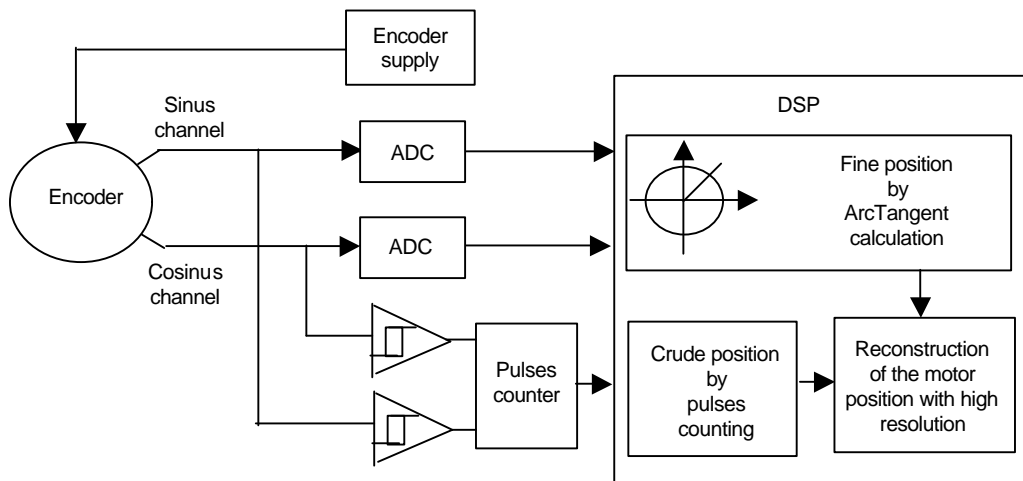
Encoder supply

Sinus channel

Encoder

Cosinus channel

ADC

ADC

Pulses counter

DSP

Fine position by ArcTangent calculation

Crude position by pulses counting

Reconstruction of the motor position with high resolution